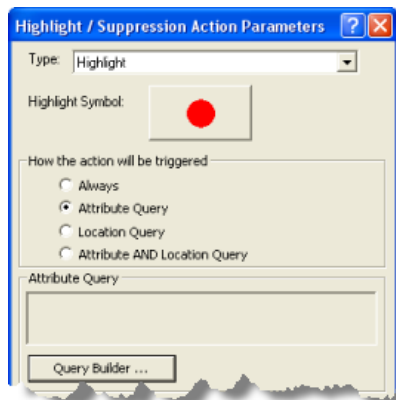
Highlight / Suppression Action Parameters

Type: Highlight

Highlight Symbol:

How the action will be triggered

Always

Attribute Query

Location Query

Attribute AND Location Query

Attribute Query

Query Builder ...